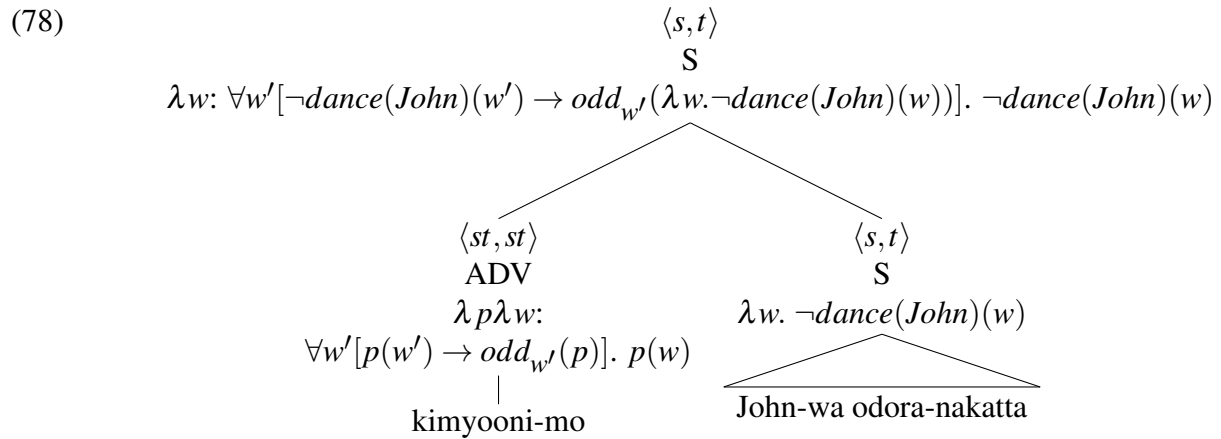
(78)

$\langle s,t \rangle$
S
$\lambda w$: $\forall w'[\neg dance(John)(w') \rightarrow odd_{w'}(\lambda w.\neg dance(John)(w))]$. $\neg dance(John)(w)$

$\langle st, st \rangle$
ADV
$\lambda p \lambda w$:
$\forall w'[p(w') \rightarrow odd_{w'}(p)]$. $p(w)$
kimyooni-mo

$\langle s,t \rangle$
S
$\lambda w$. $\neg dance(John)(w)$
John-wa odora-nakatta